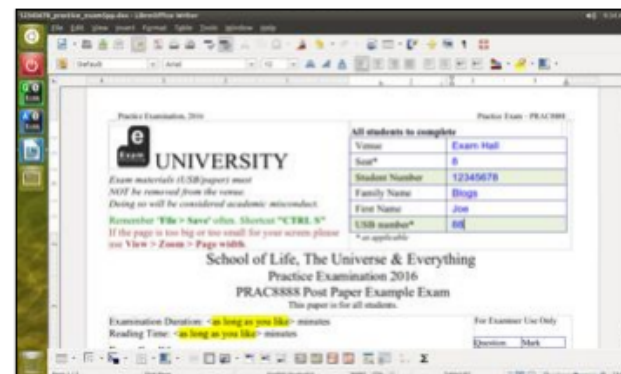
12345678_practice_exam(pp).doc - LibreOffice Writer

File Edit View Insert Format Table Tools Window Help

Default

Arial

10

Practice Examination, 2016

Practice Exam - PRAC8888

UNIVERSITY

Exam materials (USB/paper) must NOT be removed from the venue. Doing so will be considered academic misconduct.

Remember "File > Save" often. Shortcut "CTRL S"

If the page is too big or too small for your screen please use View > Zoom > Page width.

All students to complete

| | |
|---|---|
| Venue | Exam Hall |
| Seat* | 8 |
| Student Number | 12345678 |
| Family Name | Bloggs |
| First Name | Joe |
| USB number* | 88 |

* as applicable

School of Life, The Universe & Everything

Practice Examination 2016

PRAC8888 Post Paper Example Exam

This paper is for all students.

Examination Duration: <as long as you like> minutes

Reading Time: <as long as you like> minutes

For Examiner Use Only

| Question | Mark |
|---|---|